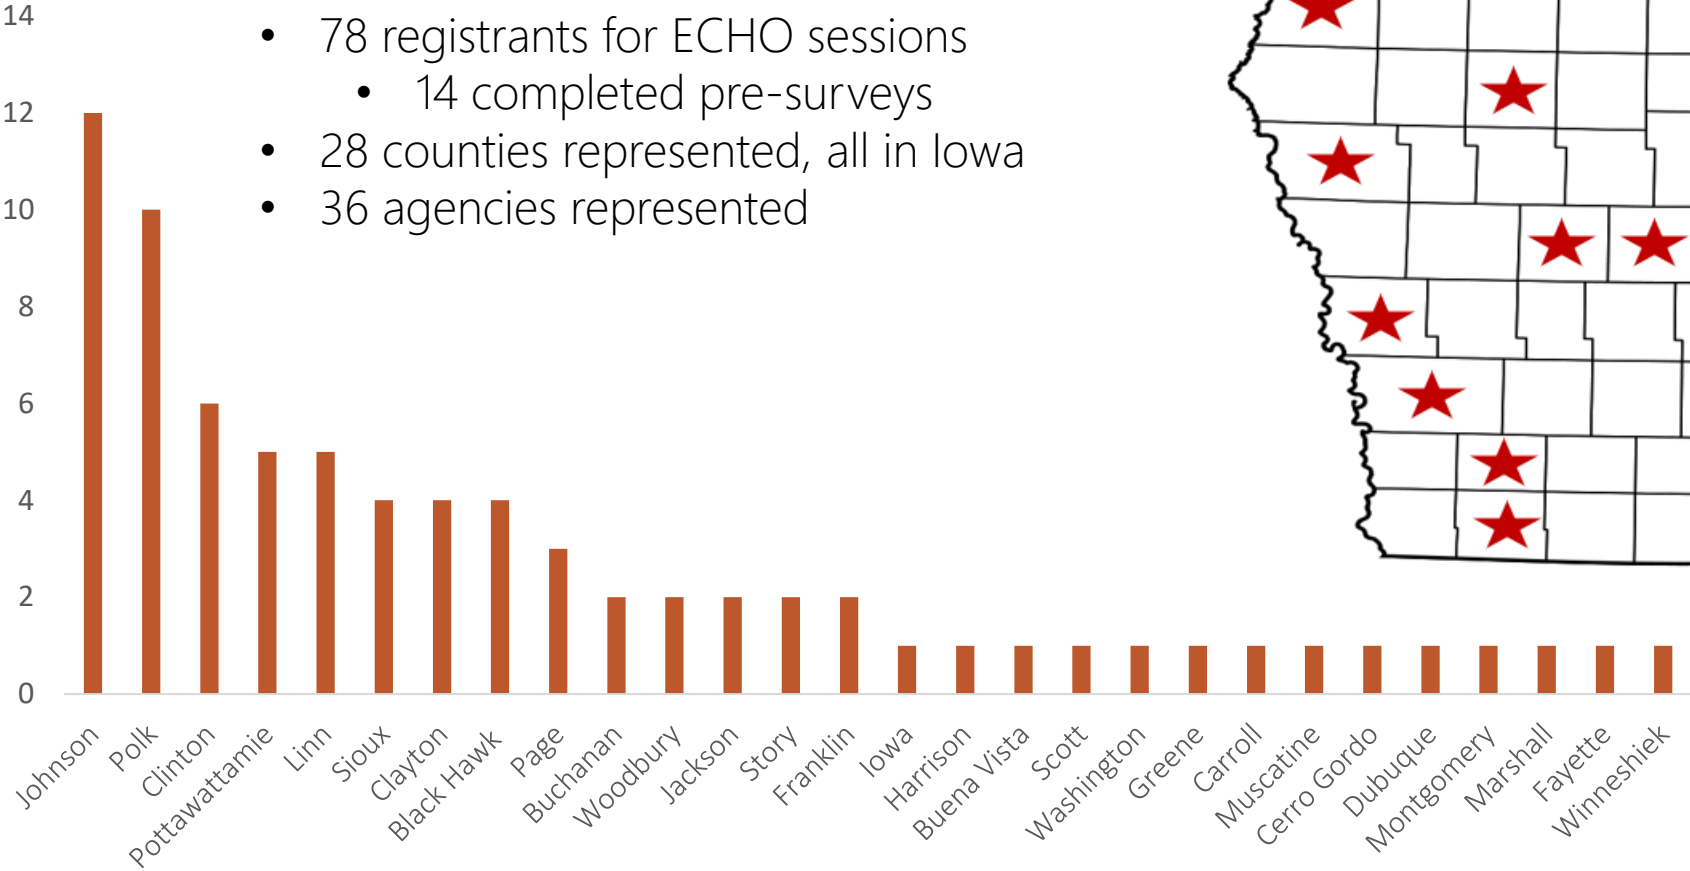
14
12
10
8
6
4
2
0

• 78 registrants for ECHO sessions
• 14 completed pre-surveys
• 28 counties represented, all in Iowa
• 36 agencies represented

Johnson
Polk
Clinton
Pottawattamie
Linn
Sioux
Clayton
Black Hawk
Page
Buchanan
Woodbury
Jackson
Story
Franklin
Iowa
Harrison
Buena Vista
Scott
Washington
Greene
Carroll
Muscatine
Cerro Gordo
Dubuque
Montgomery
Marshall
Fayette
Winneshiek